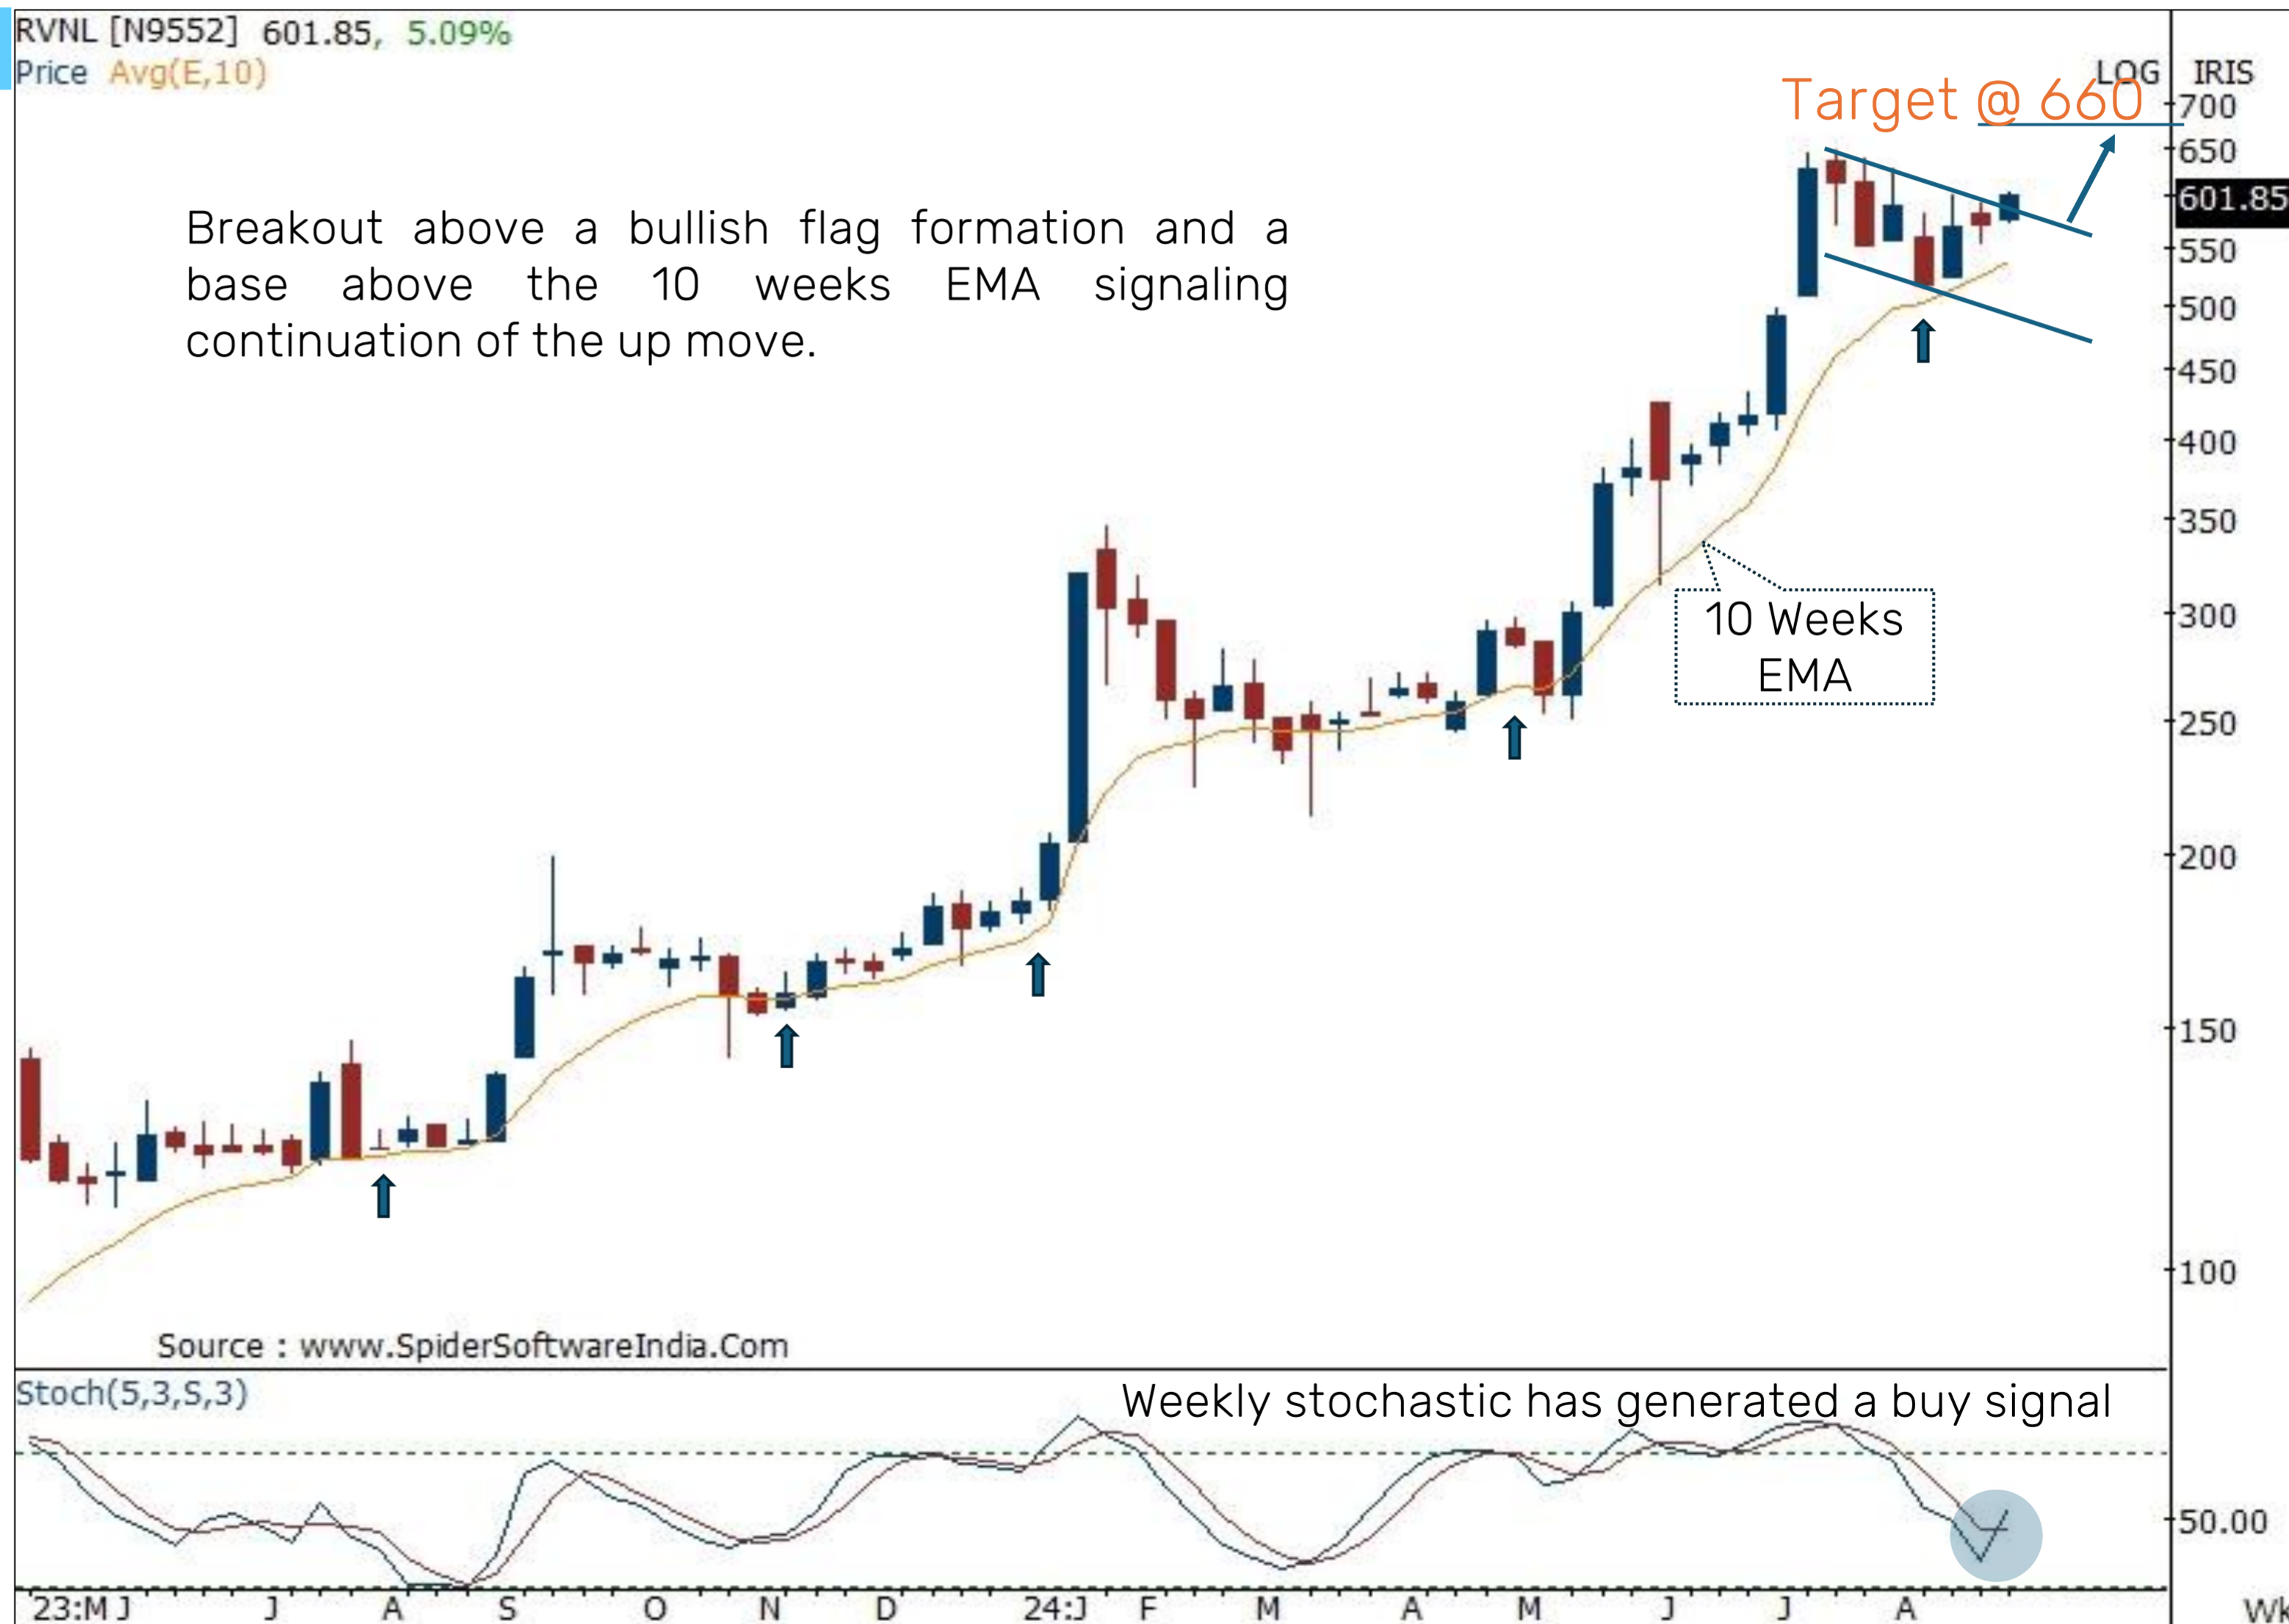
RVNL [N9552] 601.85, 5.09%
Price Avg(E,10)

Target @ 660

LOG IRIS

700
650
601.85
550
500
450
400
350
300
250
200
150
100

Breakout above a bullish flag formation and a base above the 10 weeks EMA signaling continuation of the up move.

10 Weeks EMA

Source : www.SpiderSoftwareIndia.Com

Stoch(5,3,S,3)

Weekly stochastic has generated a buy signal

50.00

23:M J J A S O N D 24:J F M A M J J A

W